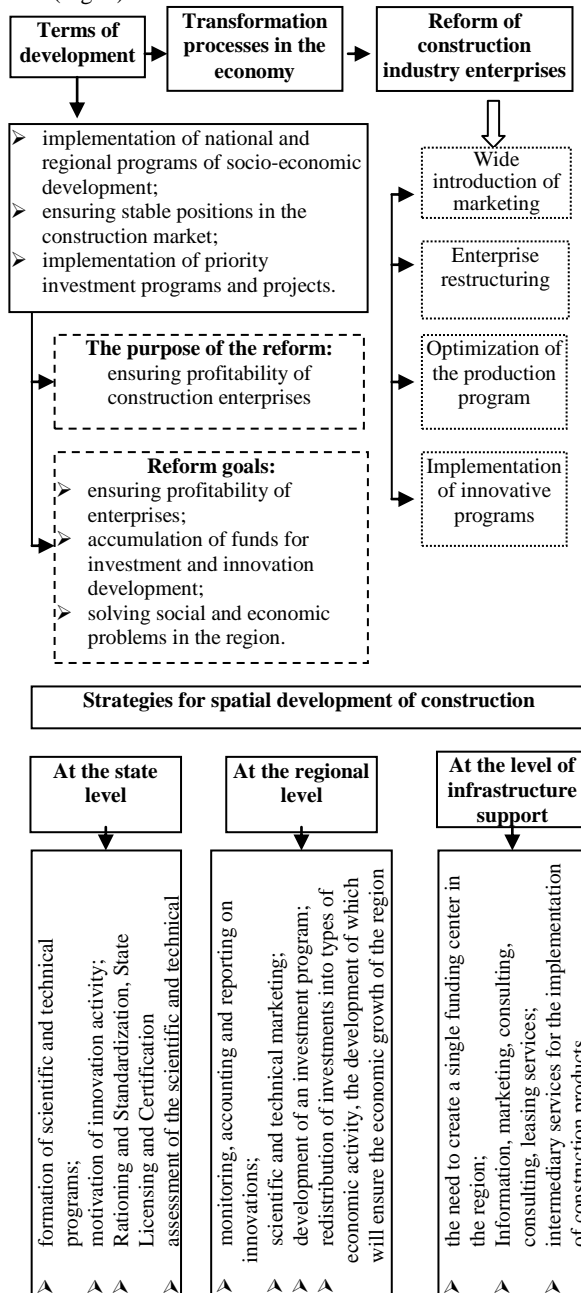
(Fig.1)

**Terms of development**

**Transformation processes in the economy**

**Reform of construction industry enterprises**

➢ implementation of national and regional programs of socio-economic development;
➢ ensuring stable positions in the construction market;
➢ implementation of priority investment programs and projects.

Wide introduction of marketing

Enterprise restructuring

Optimization of the production program

Implementation of innovative programs

**The purpose of the reform:** ensuring profitability of construction enterprises

**Reform goals:**
➢ ensuring profitability of enterprises;
➢ accumulation of funds for investment and innovation development;
➢ solving social and economic problems in the region.

**Strategies for spatial development of construction**

**At the state level**

➢ formation of scientific and technical programs;
➢ motivation of innovation activity;
➢ Rationing and Standardization, State Licensing and Certification
➢ assessment of the scientific and technical

**At the regional level**

➢ monitoring, accounting and reporting on innovations;
➢ scientific and technical marketing;
➢ development of an investment program;
➢ redistribution of investments into types of economic activity, the development of which will ensure the economic growth of the region

**At the level of infrastructure support**

➢ the need to create a single funding center in the region;
➢ Information, marketing, consulting, consulting, leasing services;
➢ intermediary services for the implementation of construction products